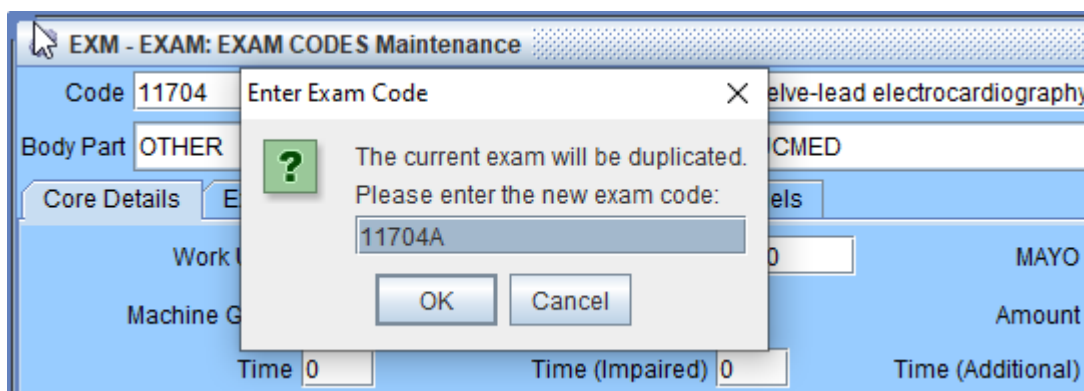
EXM - EXAM: EXAM CODES Maintenance

Code 11704

elve-lead electrocardiography

Body Part OTHER

JCMED

Core Details

E

els

Work U

0

MAYO

Machine G

Amount

Time 0

Time (Impaired) 0

Time (Additional)

Enter Exam Code

X

?

The current exam will be duplicated.
Please enter the new exam code:

11704A

OK

Cancel